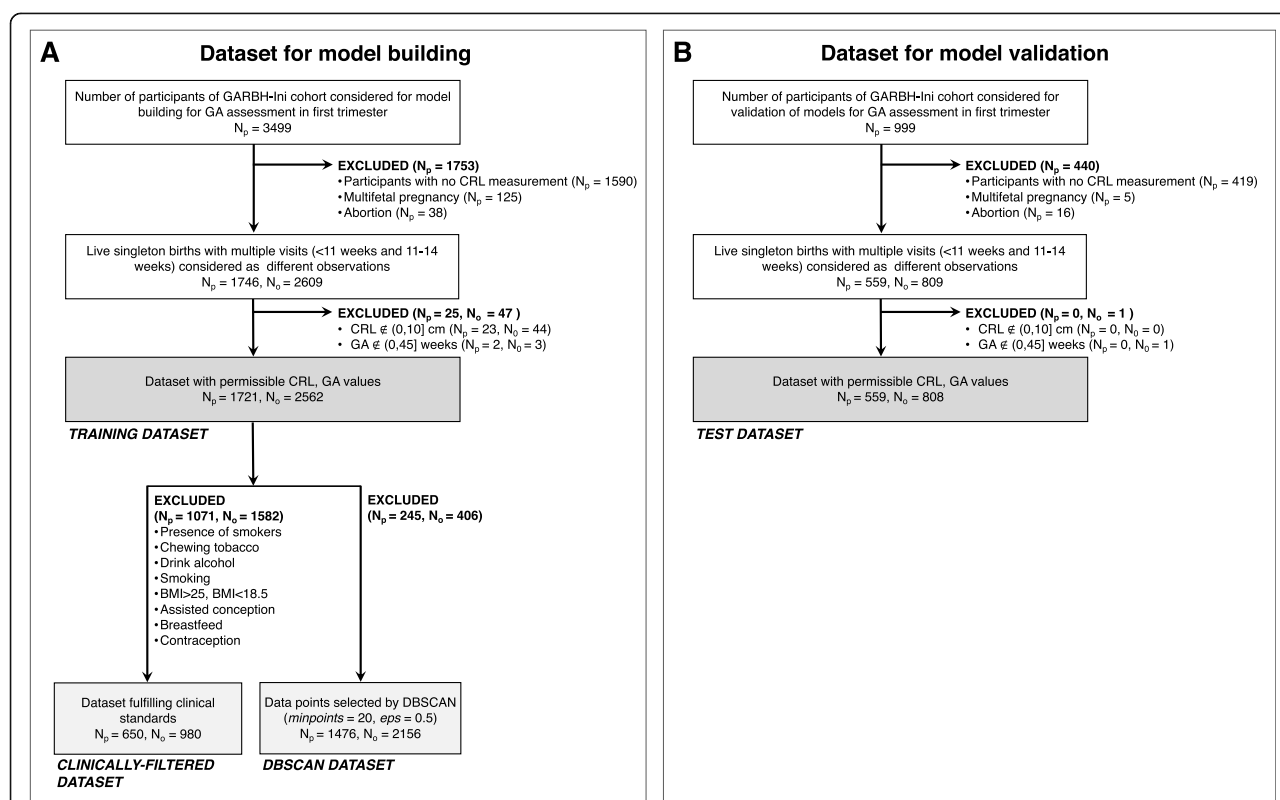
A

Dataset for model building

Number of participants of GARBH-Ini cohort considered for model building for GA assessment in first trimester
$N_p = 3499$

EXCLUDED ($N_p = 1753$)
• Participants with no CRL measurement ($N_p = 1590$)
• Multifetal pregnancy ($N_p = 125$)
• Abortion ($N_p = 38$)

Live singleton births with multiple visits (<11 weeks and 11-14 weeks) considered as different observations
$N_p = 1746$, $N_o = 2609$

EXCLUDED ($N_p = 25$, $N_o = 47$ )
• CRL $\notin$ (0,10] cm ($N_p = 23$, $N_0 = 44$)
• GA $\notin$ (0,45] weeks ($N_p = 2$, $N_0 = 3$)

Dataset with permissible CRL, GA values
$N_p = 1721$, $N_o = 2562$

TRAINING DATASET

EXCLUDED
($N_p = 1071$, $N_o = 1582$)
• Presence of smokers
• Chewing tobacco
• Drink alcohol
• Smoking
• BMI>25, BMI<18.5
• Assisted conception
• Breastfeed
• Contraception

EXCLUDED
($N_p = 245$, $N_o = 406$)

Dataset fulfilling clinical standards
$N_p = 650$, $N_o = 980$

CLINICALLY-FILTERED DATASET

Data points selected by DBSCAN (minpoints = 20, eps = 0.5)
$N_p = 1476$, $N_o = 2156$

DBSCAN DATASET

B

Dataset for model validation

Number of participants of GARBH-Ini cohort considered for validation of models for GA assessment in first trimester
$N_p = 999$

EXCLUDED ($N_p = 440$)
• Participants with no CRL measurement ($N_p = 419$)
• Multifetal pregnancy ($N_p = 5$)
• Abortion ($N_p = 16$)

Live singleton births with multiple visits (<11 weeks and 11-14 weeks) considered as different observations
$N_p = 559$, $N_o = 809$

EXCLUDED ($N_p = 0$, $N_o = 1$ )
• CRL $\notin$ (0,10] cm ($N_p = 0$, $N_0 = 0$)
• GA $\notin$ (0,45] weeks ($N_p = 0$, $N_0 = 1$)

Dataset with permissible CRL, GA values
$N_p = 559$, $N_o = 808$

TEST DATASET